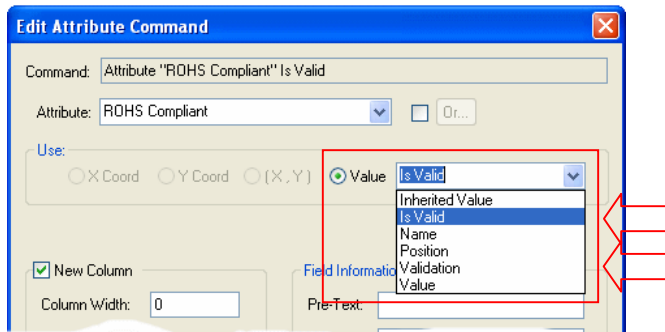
Edit Attribute Command

Command: Attribute "ROHS Compliant" Is Valid

Attribute: ROHS Compliant

Or...

Use:

X Coord

Y Coord

( X , Y )

Value

Is Valid

Inherited Value
Is Valid
Name
Position
Validation
Value

New Column

Column Width: 0

Field Informatio

Pre-Text: